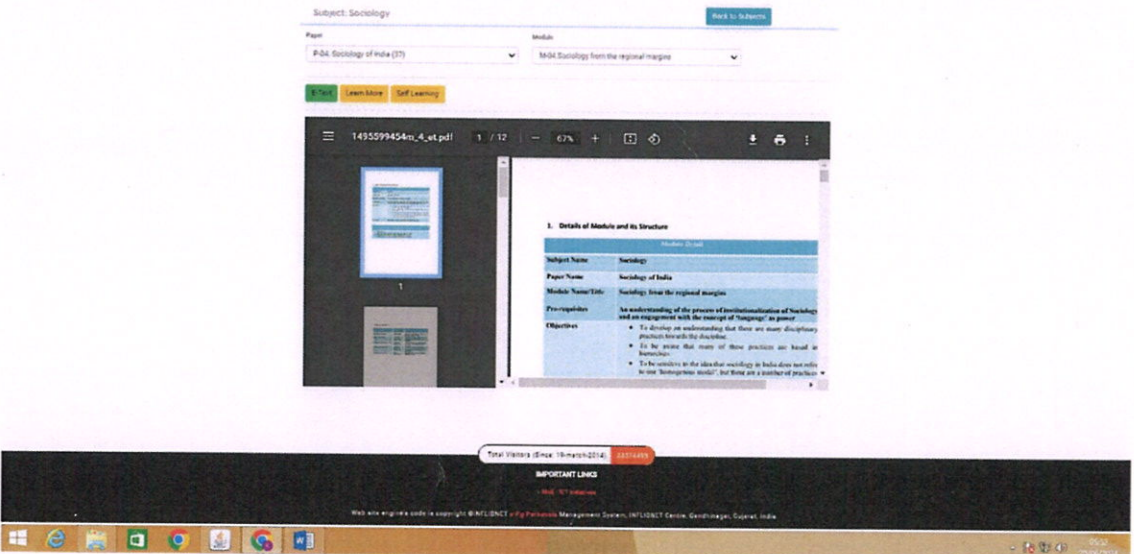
Subject: Sociology

Back to Subjects

Paper
P-04. Sociology of India (37)

Module
M-04 Sociology from the regional margins

E-Text Learn More Self Learning

1495599454m_4_et.pdf 1 / 12 — 67% +

1

1. Details of Module and its Structure

| Module Detail | |
|---|---|
| Subject Name | Sociology |
| Paper Name | Sociology of India |
| Module Name/Title | Sociology from the regional margins |
| Pre-requisites | An understanding of the process of institutionalization of Sociology and an engagement with the concept of 'language' as power |
| Objectives | • To develop an understanding that there are many disciplinary practices towards the discipline. • To be aware that many of these practices are based in hierarchies • To be sensitive to the idea that sociology in India does not refer to one 'homogenous model', but there are a number of practices |

Total Visitors (Since: 19-march-2014) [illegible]

IMPORTANT LINKS

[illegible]

Web site engine's code is copyright ©INFLIBNET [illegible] Management System, INFLIBNET Centre, Gandhinagar, Gujarat, India.

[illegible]